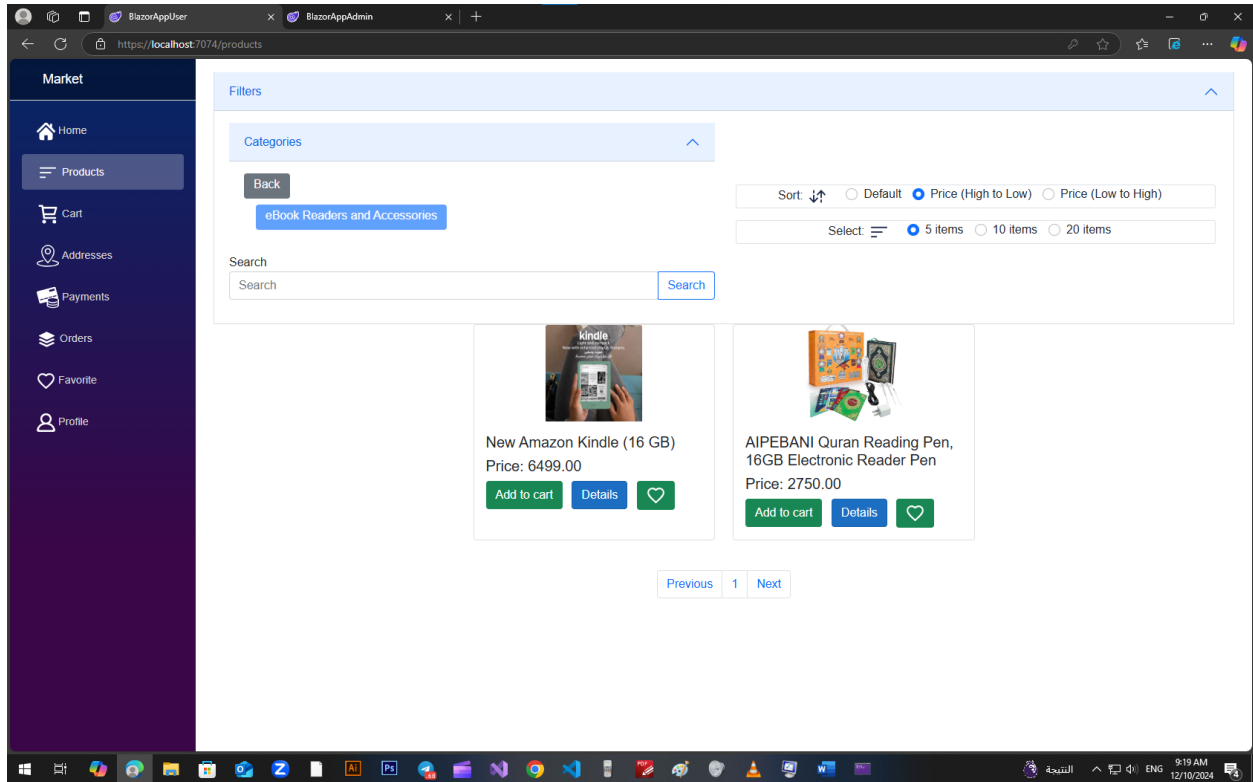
BlazorAppUser
BlazorAppAdmin
https://localhost:7074/products

Market
Home
Products
Cart
Addresses
Payments
Orders
Favorite
Profile

Filters
Categories
Back
eBook Readers and Accessories
Sort: ○ Default ● Price (High to Low) ○ Price (Low to High)
Select: ● 5 items ○ 10 items ○ 20 items
Search
Search
Search

kindle

New Amazon Kindle (16 GB)
Price: 6499.00
Add to cart
Details

AIPEBANI Quran Reading Pen, 16GB Electronic Reader Pen
Price: 2750.00
Add to cart
Details

Previous 1 Next

النتيجة
ENG
9:19 AM
12/10/2024